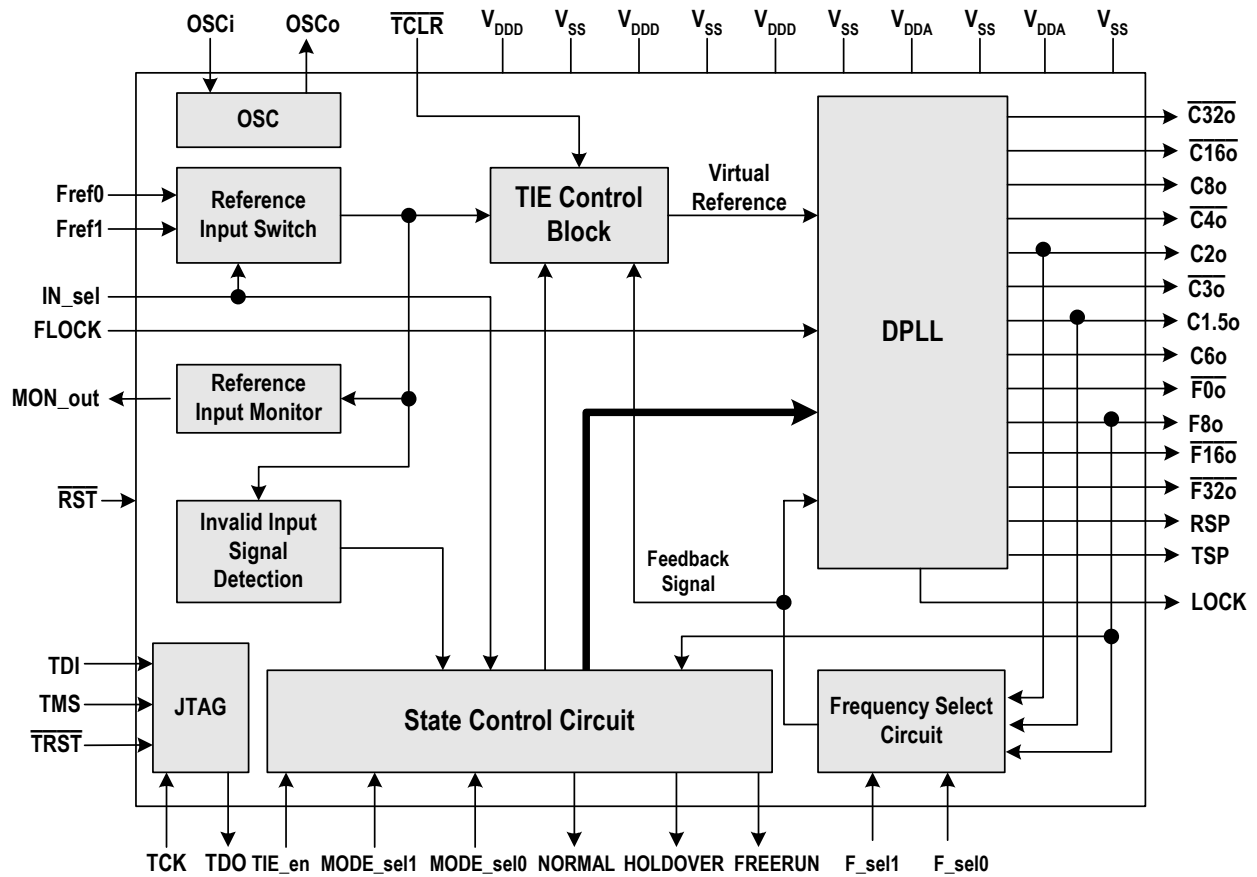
OSCi OSCo $\overline{TCLR}$ $V_{DDD}$ $V_{SS}$ $V_{DDD}$ $V_{SS}$ $V_{DDD}$ $V_{SS}$ $V_{DDA}$ $V_{SS}$ $V_{DDA}$ $V_{SS}$

OSC

Fref0
Fref1

Reference Input Switch

TIE Control Block

Virtual Reference

DPLL

$\overline{C32o}$
$\overline{C16o}$
C8o
$\overline{C4o}$
C2o
$\overline{C3o}$
C1.5o
C6o
$\overline{F0o}$
F8o
$\overline{F16o}$
$\overline{F32o}$
RSP
TSP
LOCK

IN_sel
FLOCK

MON_out

Reference Input Monitor

$\overline{RST}$

Invalid Input Signal Detection

Feedback Signal

TDI
TMS
$\overline{TRST}$

JTAG

State Control Circuit

Frequency Select Circuit

TCK TDO TIE_en MODE_sel1 MODE_sel0 NORMAL HOLDOVER FREERUN F_sel1 F_sel0